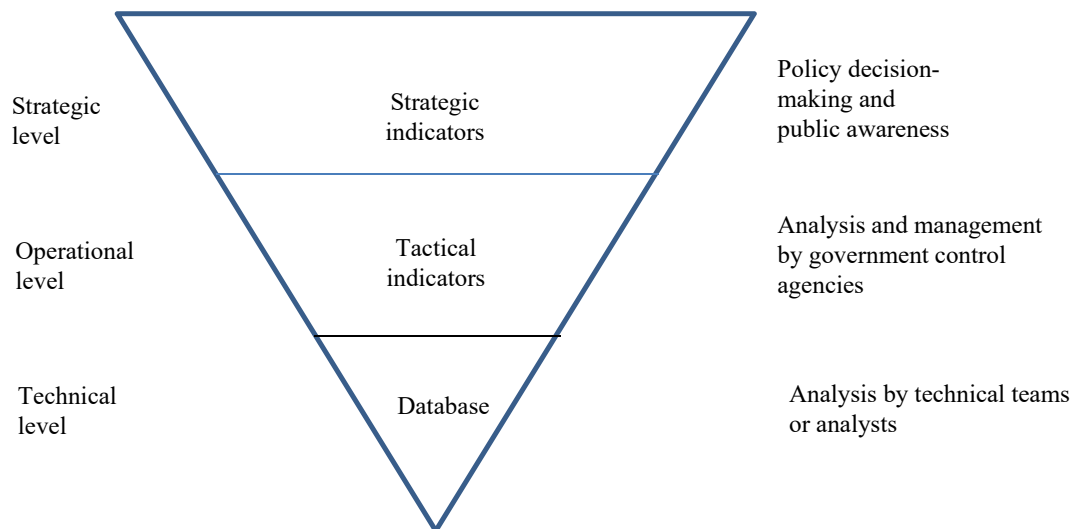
Strategic level

Strategic indicators

Policy decision-making and public awareness

Operational level

Tactical indicators

Analysis and management by government control agencies

Technical level

Database

Analysis by technical teams or analysts